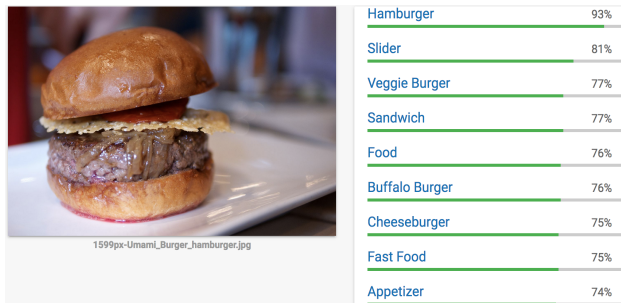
1599px-Umami_Burger_hamburger.jpg

| | |
|---|---|
| Hamburger | 93% |
| Slider | 81% |
| Veggie Burger | 77% |
| Sandwich | 77% |
| Food | 76% |
| Buffalo Burger | 76% |
| Cheeseburger | 75% |
| Fast Food | 75% |
| Appetizer | 74% |